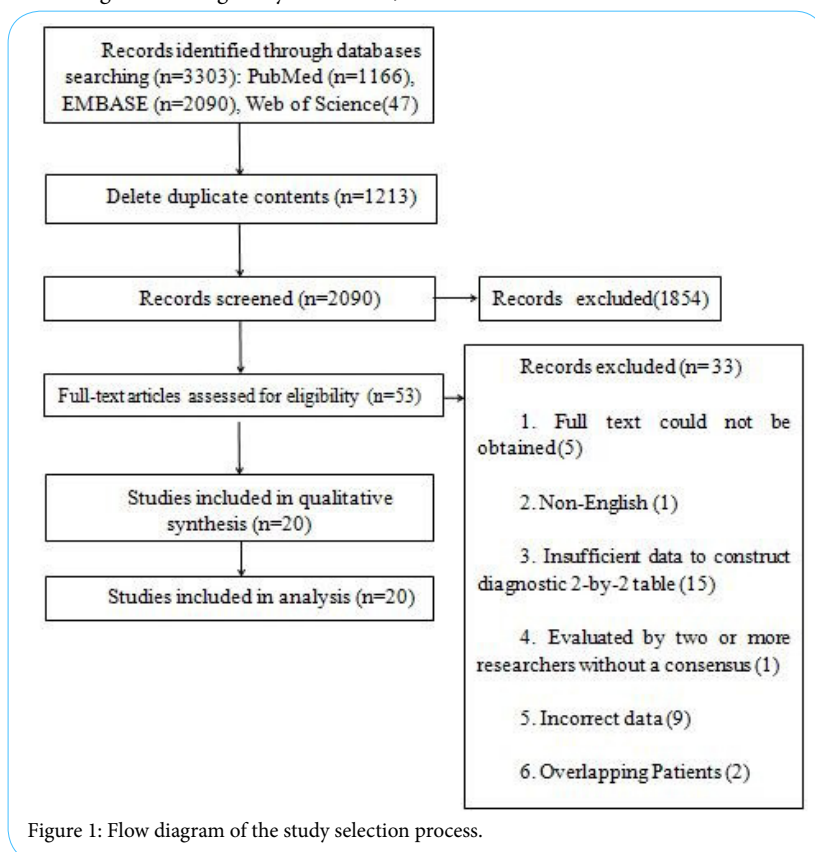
Records identified through databases searching (n=3303): PubMed (n=1166), EMBASE (n=2090), Web of Science(47)

Delete duplicate contents (n=1213)

Records screened (n=2090)

Records excluded(1854)

Full-text articles assessed for eligibility (n=53)

Records excluded (n= 33)

1. Full text could not be obtained(5)

2. Non-English (1)

3. Insufficient data to construct diagnostic 2-by-2 table (15)

4. Evaluated by two or more researchers without a consensus (1)

5. Incorrect data (9)

6. Overlapping Patients (2)

Studies included in qualitative synthesis (n=20)

Studies included in analysis (n=20)

Figure 1: Flow diagram of the study selection process.